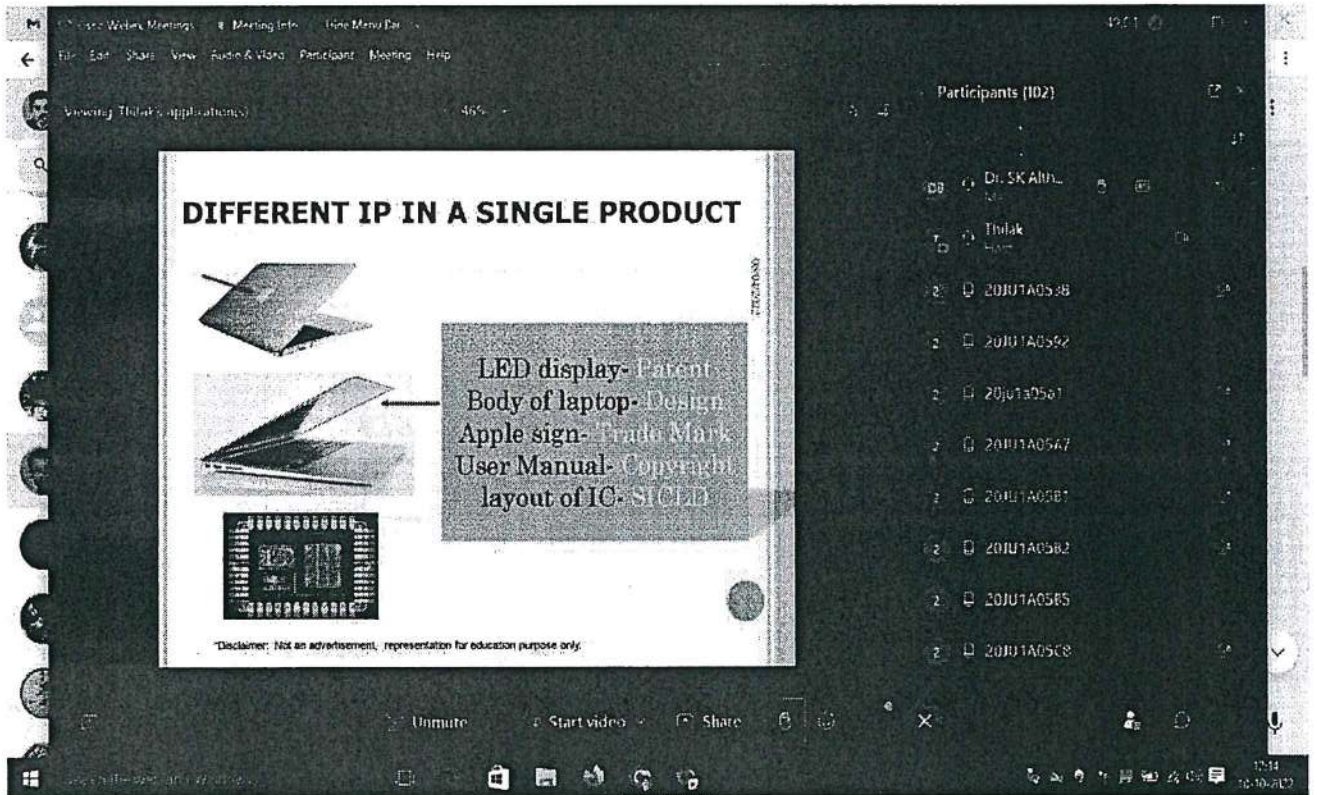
Cisco Webex Meetings   Meeting Info   Hide Menu Bar

File  Edit  Share  View  Audio & Video  Participant  Meeting  Help

Viewing Thilak's application(s)   46%

DIFFERENT IP IN A SINGLE PRODUCT

LED display- Patent
Body of laptop- Design
Apple sign- Trade Mark
User Manual- Copyright
layout of IC- SICLD

"Disclaimer: Not an advertisement, representation for education purpose only.

Participants (102)

DB   Dr. SK Alth...
Thilak
Host
20JU1A0538
20JU1A0592
20ju1a0581
20JU1A0547
20JU1A0581
20JU1A0582
20JU1A0585
20JU1A05C8

Unmute   Start video   Share

Search the web and Windows

10-10-2022